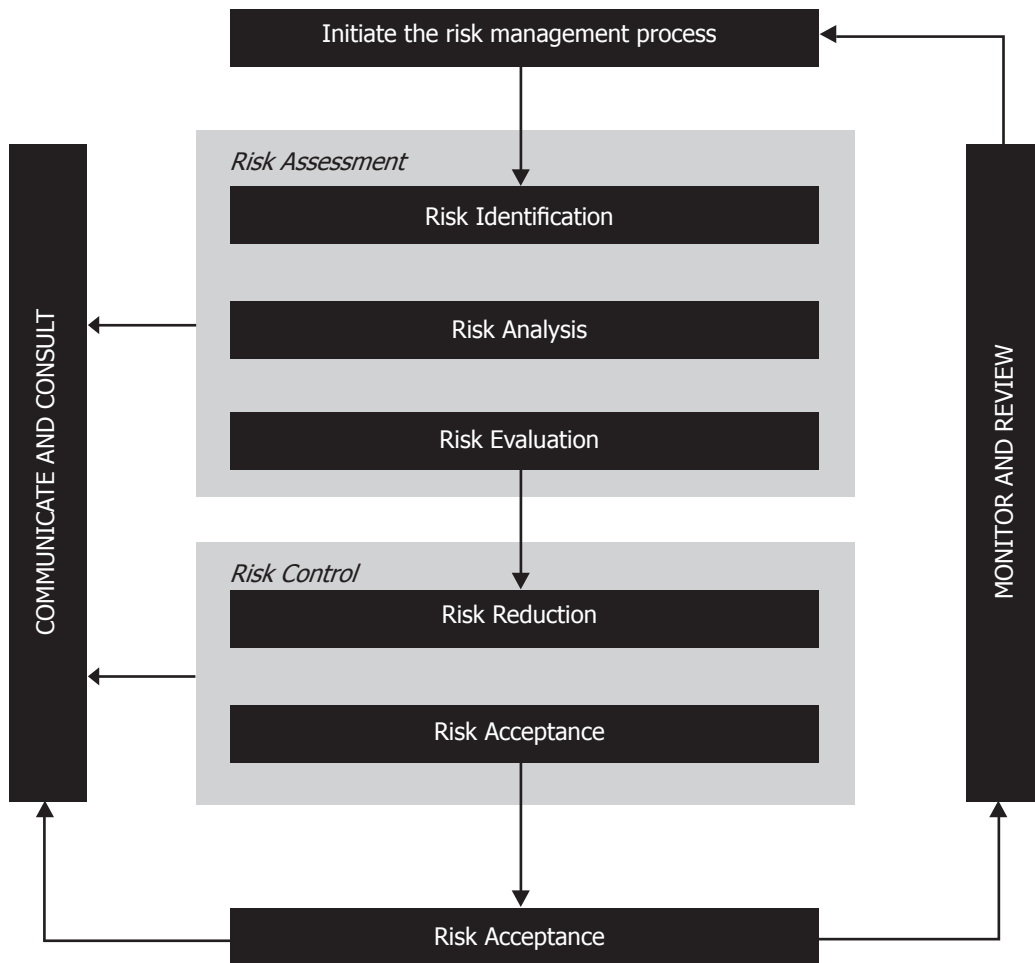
Initiate the risk management process

COMMUNICATE AND CONSULT

Risk Assessment

Risk Identification

Risk Analysis

Risk Evaluation

Risk Control

Risk Reduction

Risk Acceptance

MONITOR AND REVIEW

Risk Acceptance